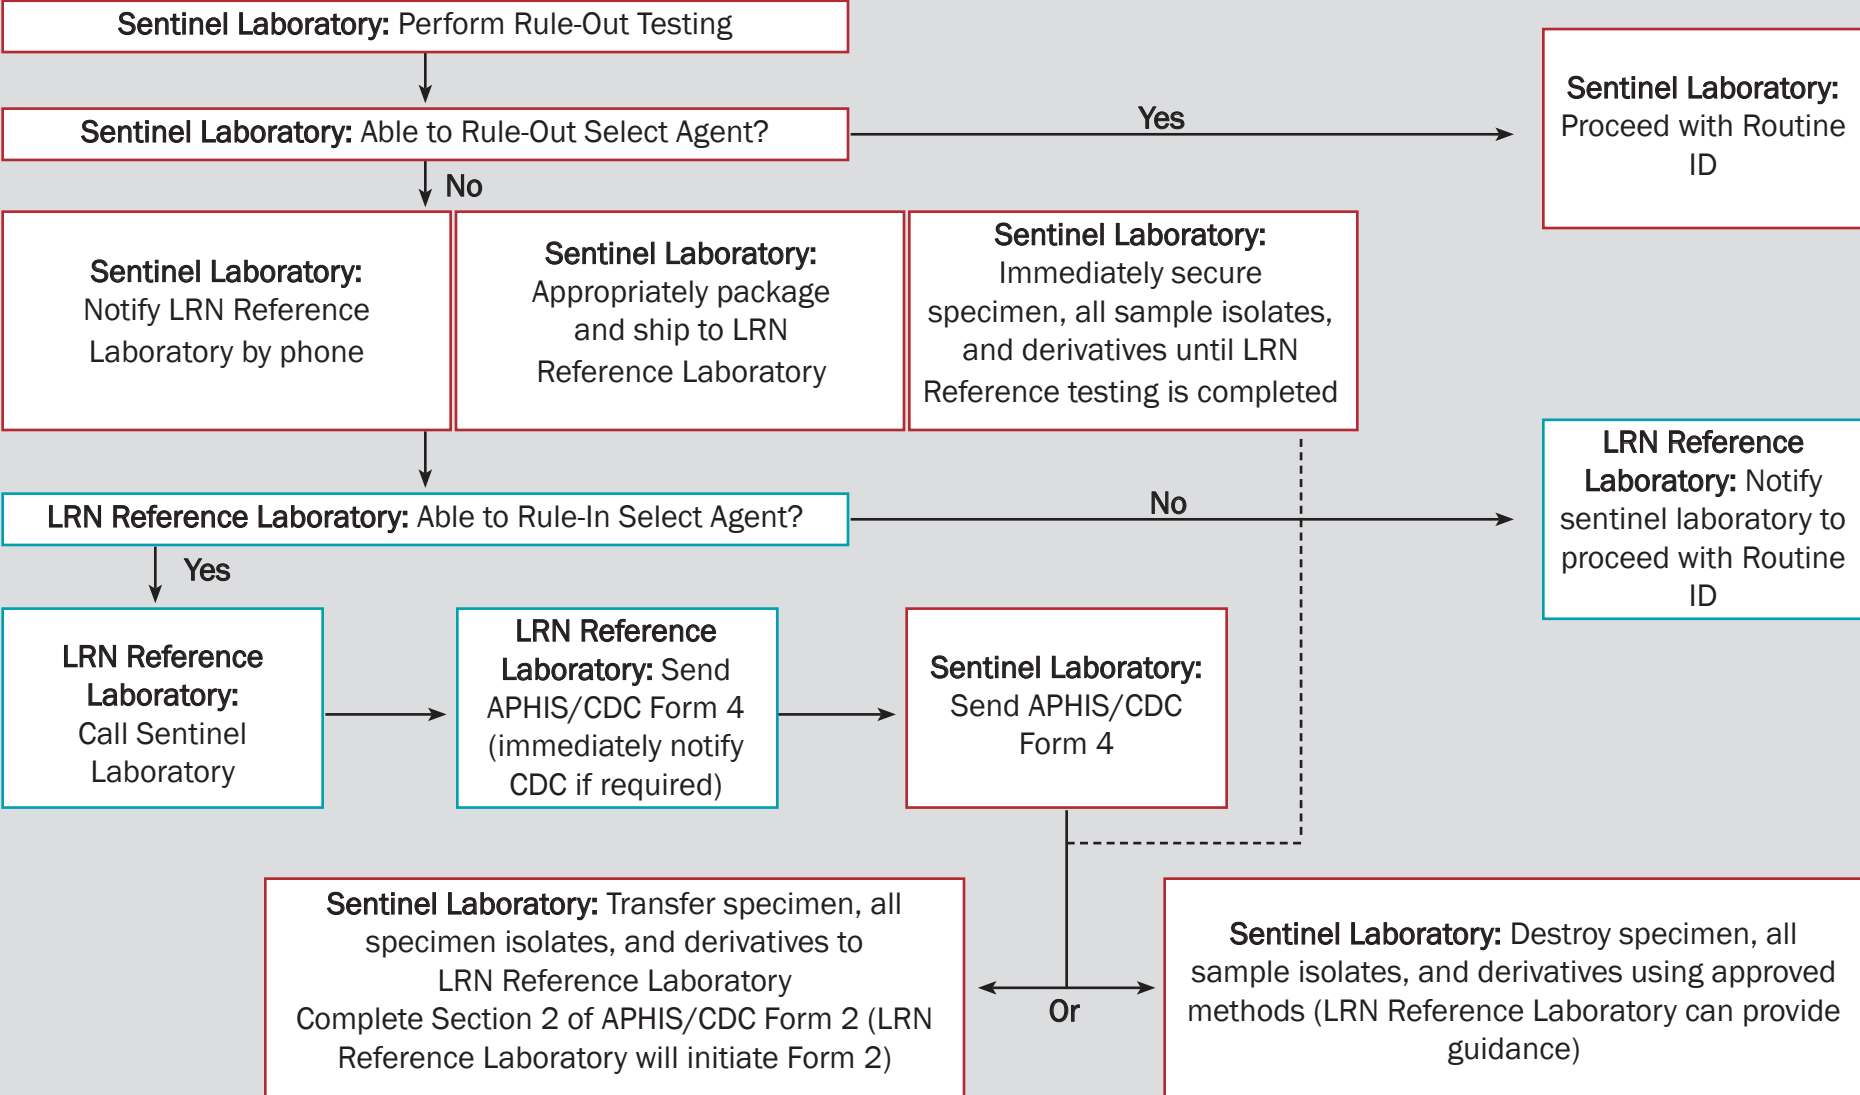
**Sentinel Laboratory:** Perform Rule-Out Testing

**Sentinel Laboratory:** Able to Rule-Out Select Agent?

Yes

**Sentinel Laboratory:** Proceed with Routine ID

No

**Sentinel Laboratory:** Notify LRN Reference Laboratory by phone

**Sentinel Laboratory:** Appropriately package and ship to LRN Reference Laboratory

**Sentinel Laboratory:** Immediately secure specimen, all sample isolates, and derivatives until LRN Reference testing is completed

**LRN Reference Laboratory:** Able to Rule-In Select Agent?

No

**LRN Reference Laboratory:** Notify sentinel laboratory to proceed with Routine ID

Yes

**LRN Reference Laboratory:** Call Sentinel Laboratory

**LRN Reference Laboratory:** Send APHIS/CDC Form 4 (immediately notify CDC if required)

**Sentinel Laboratory:** Send APHIS/CDC Form 4

**Sentinel Laboratory:** Transfer specimen, all specimen isolates, and derivatives to LRN Reference Laboratory Complete Section 2 of APHIS/CDC Form 2 (LRN Reference Laboratory will initiate Form 2)

Or

**Sentinel Laboratory:** Destroy specimen, all sample isolates, and derivatives using approved methods (LRN Reference Laboratory can provide guidance)